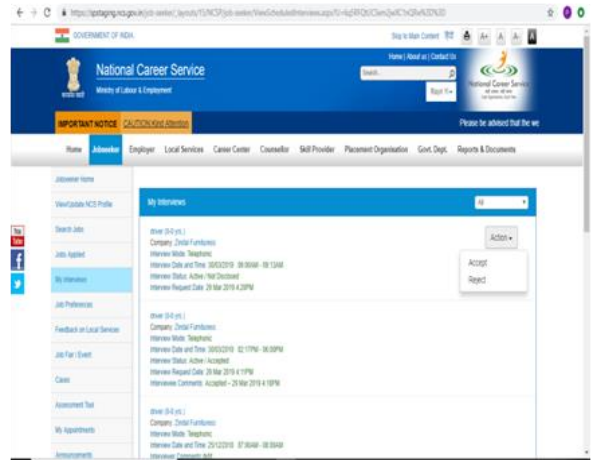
https://ncsstaging.ncs.gov.in/job-seeker/_layouts/15/NCSP/job-seeker/ViewScheduledInterviews.aspx?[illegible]

GOVERNMENT OF INDIA

Skip to Main Content A+ A A-

National Career Service

Ministry of Labour & Employment

Home | About us | Contact Us

Search

Rajat Kr

National Career Service

IMPORTANT NOTICE CAUTION Kind Attention

Please be advised that the we

Home Jobseeker Employer Local Services Career Center Counsellor Skill Provider Placement Organisation Govt. Dept. Reports & Documents

Jobseeker Home

View/Update NCS Profile

Search Jobs

Jobs Applied

My Interviews

Job Preferences

Feedback on Local Services

Job Fair / Event

Cases

Assessment Tool

My Appointments

Announcements

My Interviews

All

driver (0-0 yrs.)
Company: Zindal Furnitures
Interview Mode: Telephonic
Interview Date and Time: 30/03/2019 09:00AM - 09:13AM
Interview Status: Active / Not Disclosed
Interview Request Date: 29 Mar 2019 4:20PM

Action

Accept

Reject

driver (0-0 yrs.)
Company: Zindal Furnitures
Interview Mode: Telephonic
Interview Date and Time: 30/03/2019 02:17PM - 06:00PM
Interview Status: Active / Accepted
Interview Request Date: 29 Mar 2019 4:11PM
Interviewee Comments: Accepted -- 29 Mar 2019 4:16PM

driver (0-0 yrs.)
Company: Zindal Furnitures
Interview Mode: Telephonic
Interview Date and Time: 25/12/2018 07:00AM - 08:00AM
Interviewer Comments: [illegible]